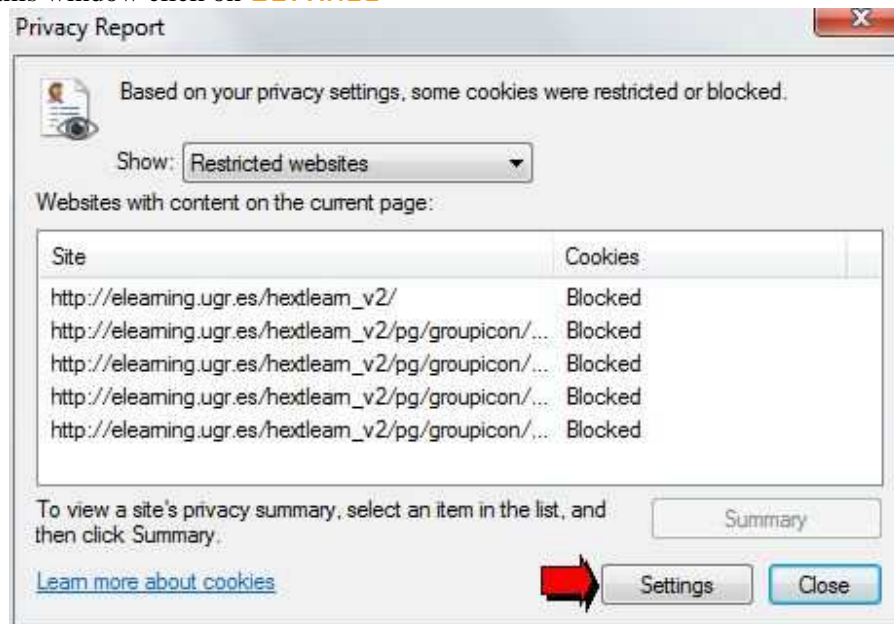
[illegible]

Privacy Report

Based on your privacy settings, some cookies were restricted or blocked.

Show: Restricted websites

Websites with content on the current page:

| Site | Cookies |
|---|---|
| http://elearning.ugr.es/hextlearn_v2/ | Blocked |
| http://elearning.ugr.es/hextlearn_v2/pg/groupicon/... | Blocked |
| http://elearning.ugr.es/hextlearn_v2/pg/groupicon/... | Blocked |
| http://elearning.ugr.es/hextlearn_v2/pg/groupicon/... | Blocked |
| http://elearning.ugr.es/hextlearn_v2/pg/groupicon/... | Blocked |

To view a site's privacy summary, select an item in the list, and then click Summary.

Summary

Learn more about cookies

Settings

Close